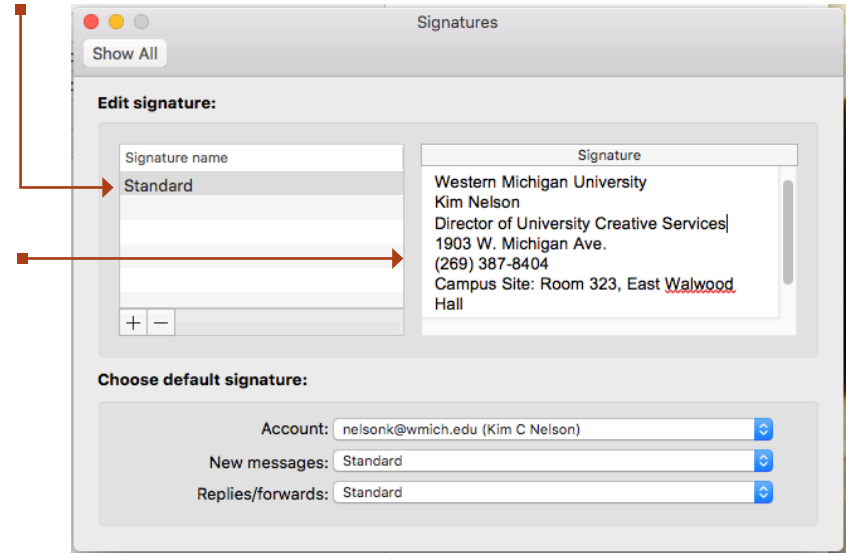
Signatures

Show All

Edit signature:

| Signature name |
|---|
| Standard |

| Signature |
|---|
| Western Michigan University Kim Nelson Director of University Creative Services 1903 W. Michigan Ave. (269) 387-8404 Campus Site: Room 323, East Walwood Hall |

+ −

Choose default signature:

Account: nelsonk@wmich.edu (Kim C Nelson)

New messages: Standard

Replies/forwards: Standard